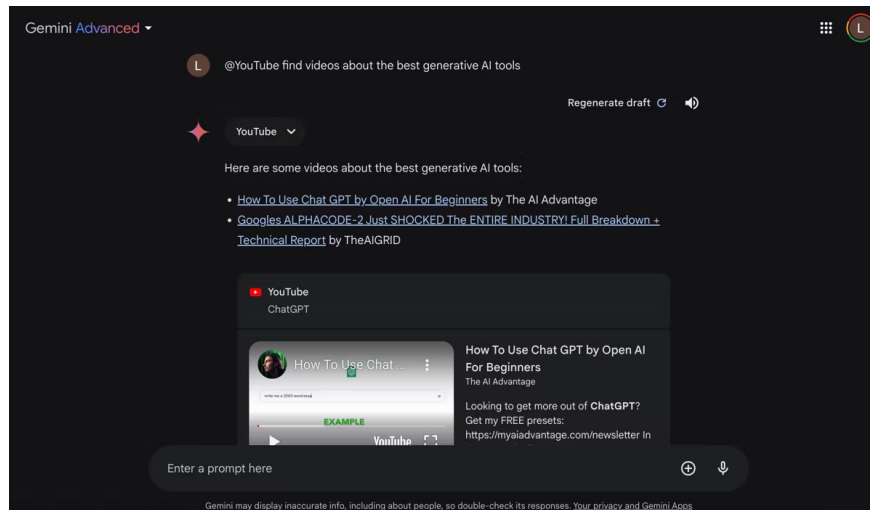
Gemini Advanced ▾

L

L @YouTube find videos about the best generative AI tools

Regenerate draft

YouTube

Here are some videos about the best generative AI tools:

- How To Use Chat GPT by Open AI For Beginners by The AI Advantage
- Googles ALPHACODE-2 Just SHOCKED The ENTIRE INDUSTRY! Full Breakdown + Technical Report by TheAIGRID

YouTube
ChatGPT

How To Use Chat ...

write me a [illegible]

EXAMPLE

YouTube

How To Use Chat GPT by Open AI For Beginners
The AI Advantage
Looking to get more out of ChatGPT? Get my FREE presets: https://myaiadvantage.com/newsletter In

Enter a prompt here

Gemini may display inaccurate info, including about people, so double-check its responses. Your privacy and Gemini Apps